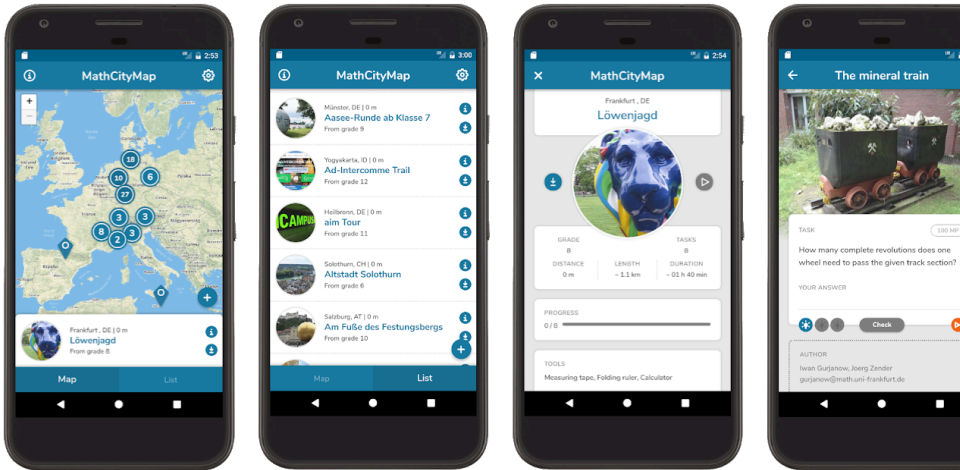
2:53

MathCityMap

+
−

18
10
6
27
3
3
8
3
2

Frankfurt , DE | 0 m
Löwenjagd
From grade 8

Map
List

3:00

MathCityMap

Münster, DE | 0 m
Aasee-Runde ab Klasse 7
From grade 9

Yogyakarta, ID | 0 m
Ad-Intercomme Trail
From grade 12

Heilbronn, DE | 0 m
aim Tour
From grade 11

CAMPUS

Solothurn, CH | 0 m
Altstadt Solothurn
From grade 6

Salzburg, AT | 0 m
Am Fuße des Festungsbergs
From grade 10

Map
List

2:54

MathCityMap

Frankfurt , DE
Löwenjagd

GRADE
8
TASKS
8
DISTANCE
0 m
LENGTH
~ 1.1 km
DURATION
~ 01 h 40 min

PROGRESS
0 / 8

TOOLS
Measuring tape, Folding ruler, Calculator

The mineral train

TASK
100 MP

How many complete revolutions does one wheel need to pass the given track section?

YOUR ANSWER

Check

AUTHOR
Iwan Gurjanow, Joerg Zender
gurjanow@math.uni-frankfurt.de